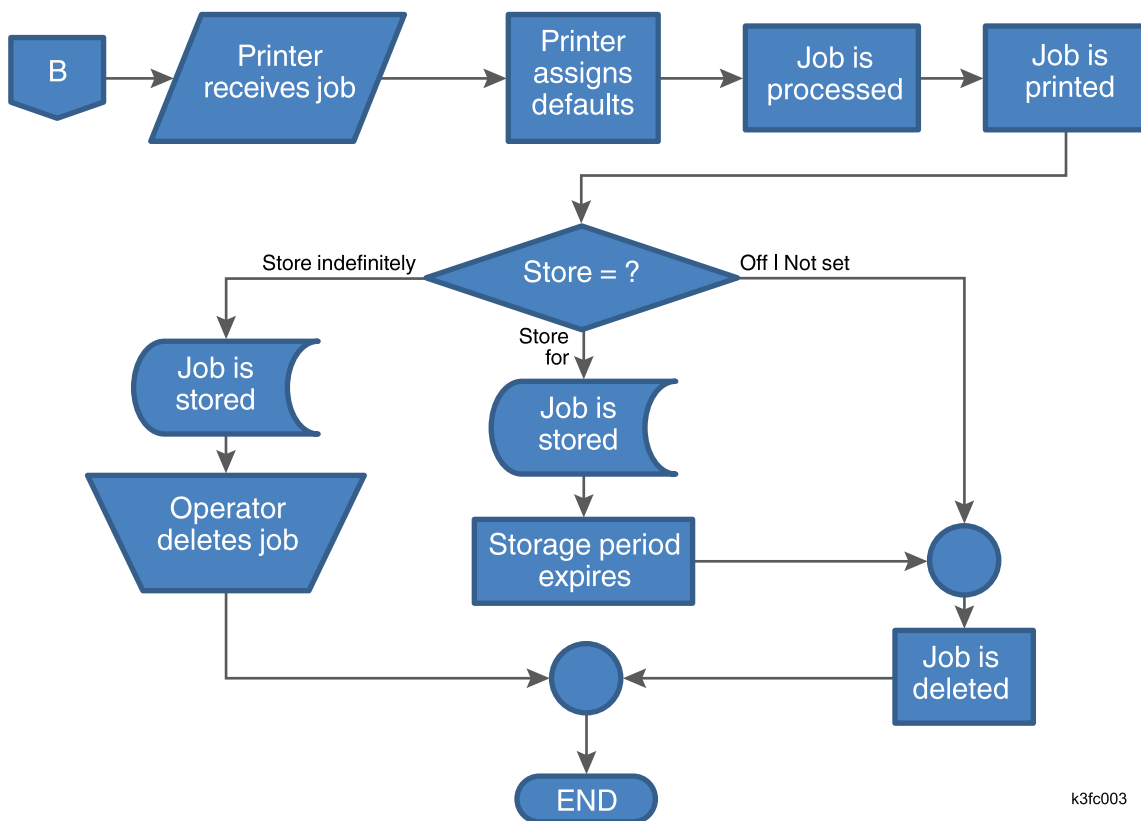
B

Printer receives job

Printer assigns defaults

Job is processed

Job is printed

Store = ?

Store indefinitely

Off I Not set

Store for

Job is stored

Job is stored

Operator deletes job

Storage period expires

Job is deleted

END

k3fc003